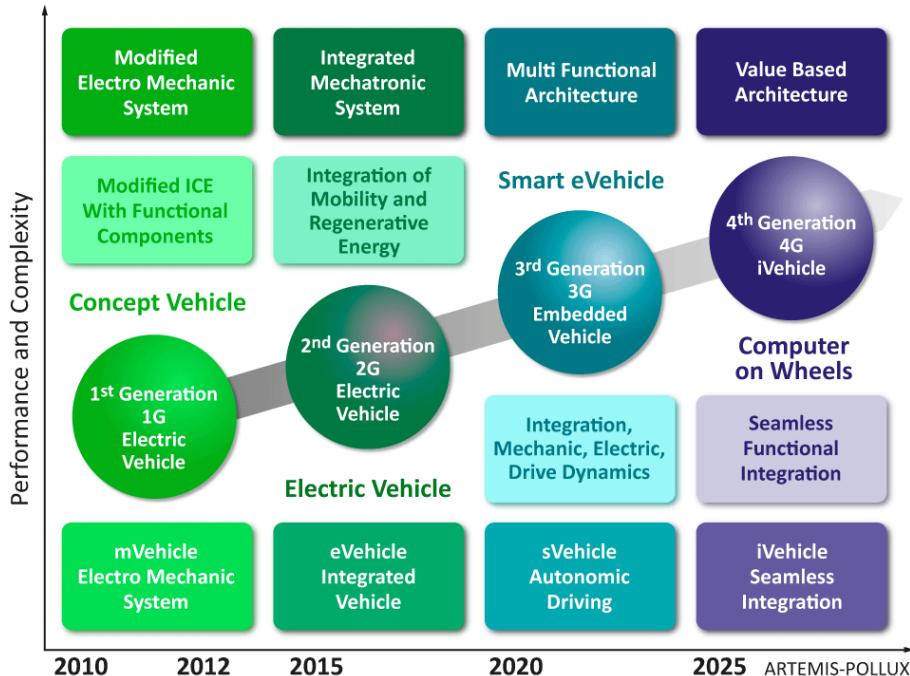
Performance and Complexity

Modified Electro Mechanic System

Integrated Mechatronic System

Multi Functional Architecture

Value Based Architecture

Modified ICE With Functional Components

Integration of Mobility and Regenerative Energy

Smart eVehicle

4$^{th}$ Generation 4G iVehicle

Concept Vehicle

3$^{rd}$ Generation 3G Embedded Vehicle

2$^{nd}$ Generation 2G Electric Vehicle

Computer on Wheels

1$^{st}$ Generation 1G Electric Vehicle

Integration, Mechanic, Electric, Drive Dynamics

Seamless Functional Integration

Electric Vehicle

mVehicle Electro Mechanic System

eVehicle Integrated Vehicle

sVehicle Autonomic Driving

iVehicle Seamless Integration

2010 2012 2015 2020 2025 ARTEMIS-POLLUX